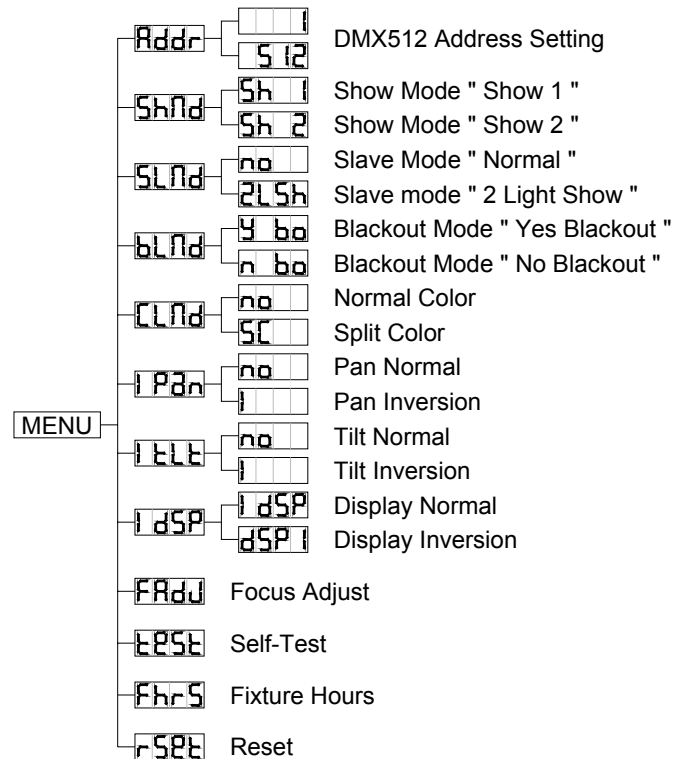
MENU

Addr
1
512
DMX512 Address Setting

ShMd
Sh 1
Show Mode " Show 1 "
Sh 2
Show Mode " Show 2 "

SLMd
no
Slave Mode " Normal "
2LSh
Slave mode " 2 Light Show "

bLMd
Y bo
Blackout Mode " Yes Blackout "
n bo
Blackout Mode " No Blackout "

CLMd
no
Normal Color
SC
Split Color

IPan
no
Pan Normal
I
Pan Inversion

ItLt
no
Tilt Normal
I
Tilt Inversion

IdSP
IdSP
Display Normal
dSPI
Display Inversion

FAdJ
Focus Adjust

tESt
Self-Test

FhrS
Fixture Hours

rSEt
Reset